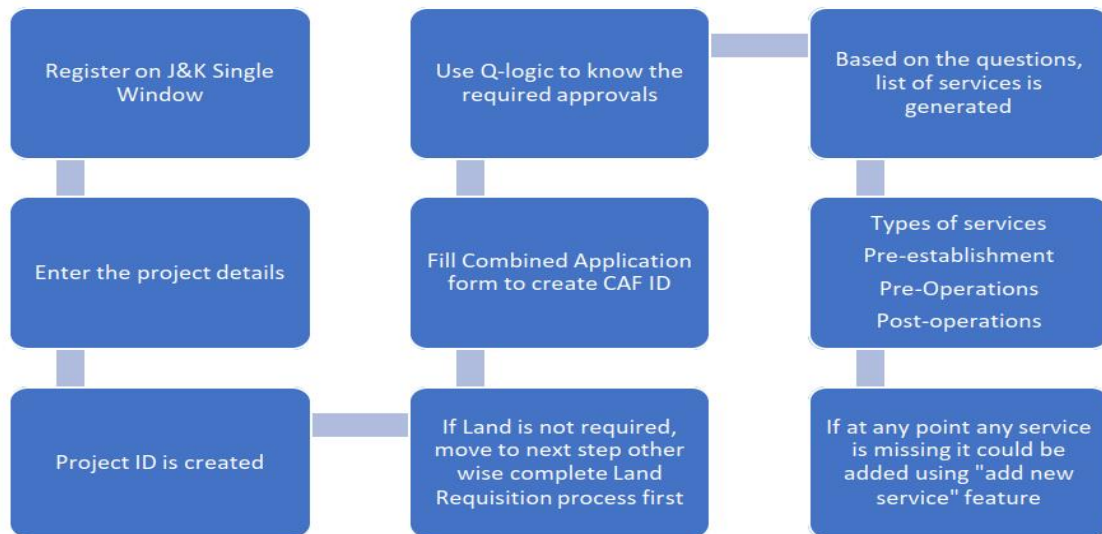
Register on J&K Single Window

Enter the project details

Project ID is created

If Land is not required, move to next step other wise complete Land Requisition process first

Fill Combined Application form to create CAF ID

Use Q-logic to know the required approvals

Based on the questions, list of services is generated

Types of services
Pre-establishment
Pre-Operations
Post-operations

If at any point any service is missing it could be added using "add new service" feature